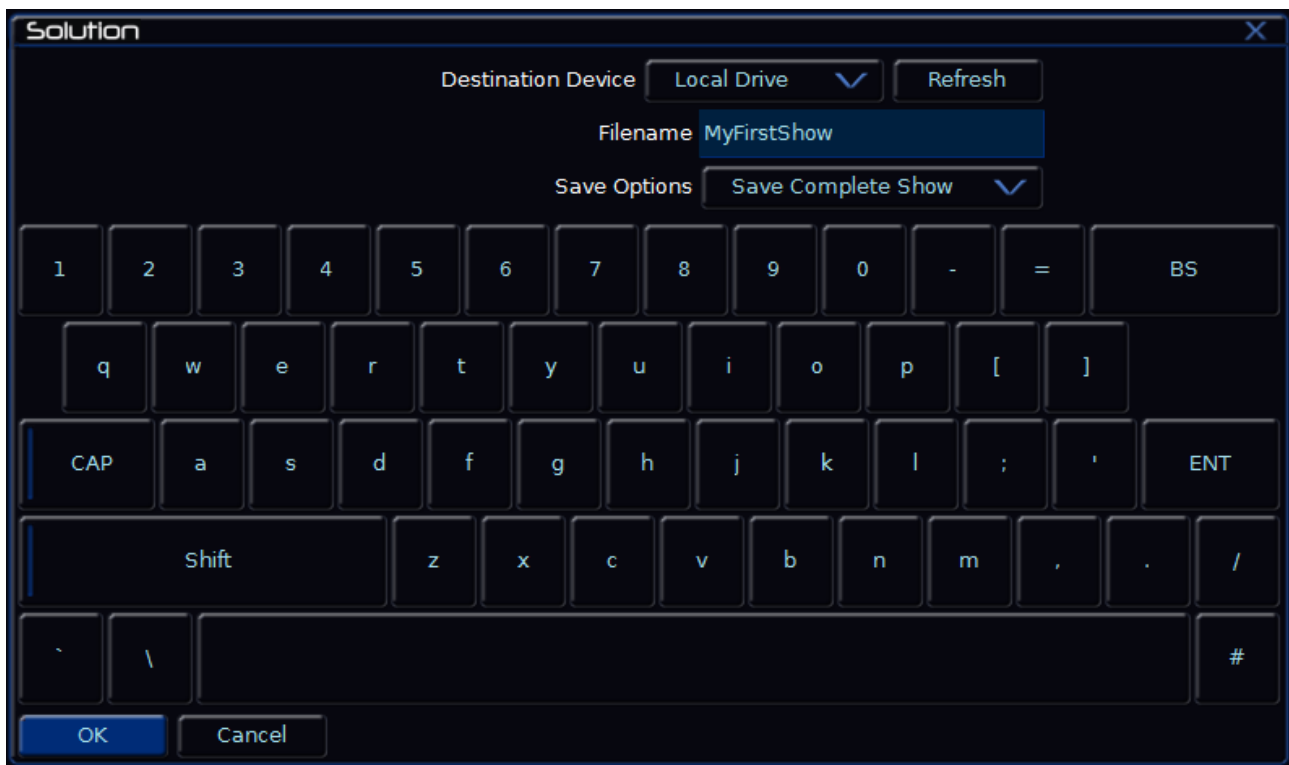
Solution

Destination Device Local Drive Refresh

Filename MyFirstShow

Save Options Save Complete Show

1 2 3 4 5 6 7 8 9 0 - = BS

q w e r t y u i o p [ ]

CAP a s d f g h j k l ; ' ENT

Shift z x c v b n m , . /

` \ #

OK Cancel